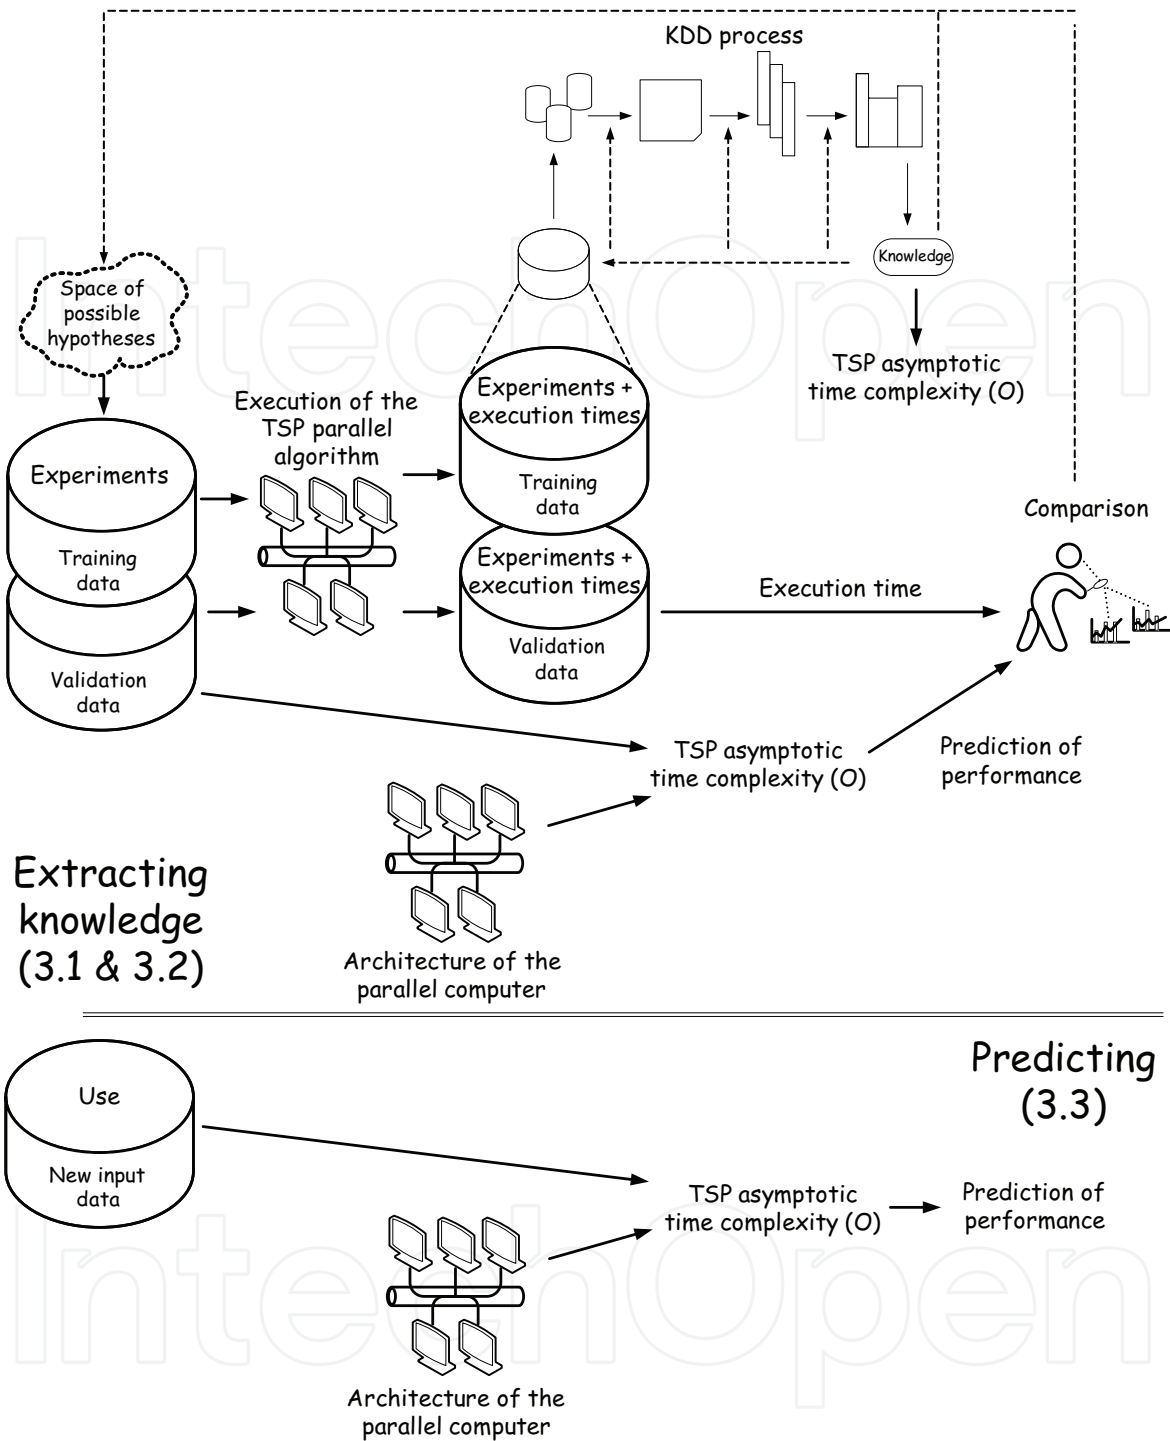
KDD process

Knowledge

Space of possible hypotheses

TSP asymptotic time complexity (O)

Execution of the TSP parallel algorithm

Experiments + execution times

Training data

Experiments

Training data

Comparison

Experiments + execution times

Execution time

Validation data

Validation data

TSP asymptotic time complexity (O)

Prediction of performance

Extracting knowledge (3.1 & 3.2)

Architecture of the parallel computer

Predicting (3.3)

Use

New input data

TSP asymptotic time complexity (O)

Prediction of performance

Architecture of the parallel computer

IntechOpen

IntechOpen